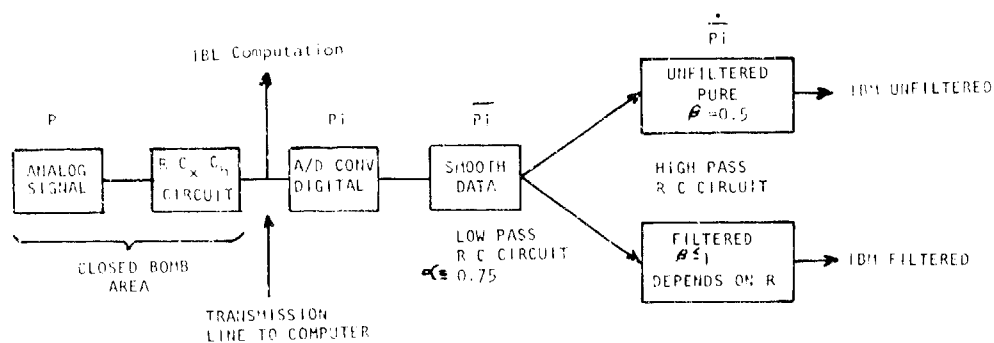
IBL Computation

P

ANALOG SIGNAL

R $C_x$ $C_n$ CIRCUIT

CLOSED BOMB AREA

TRANSMISSION LINE TO COMPUTER

Pi

A/D CONV DIGITAL

$\overline{Pi}$

SMOOTH DATA

LOW PASS R C CIRCUIT $\alpha \leq 0.75$

$\dot{\overline{Pi}}$

UNFILTERED PURE $\beta = 0.5$

IBM UNFILTERED

HIGH PASS R C CIRCUIT

FILTERED $\beta \leq 1$ DEPENDS ON R

IBM FILTERED